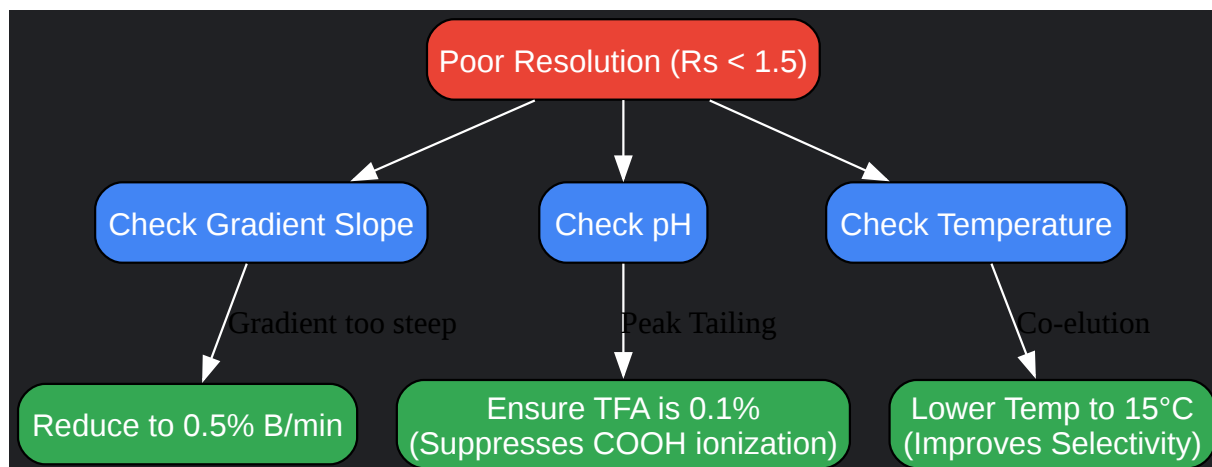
Poor Resolution (Rs < 1.5)

Check Gradient Slope

Check pH

Check Temperature

Gradient too steep

Peak Tailing

Co-elution

Reduce to 0.5% B/min

Ensure TFA is 0.1% (Suppresses COOH ionization)

Lower Temp to 15°C (Improves Selectivity)